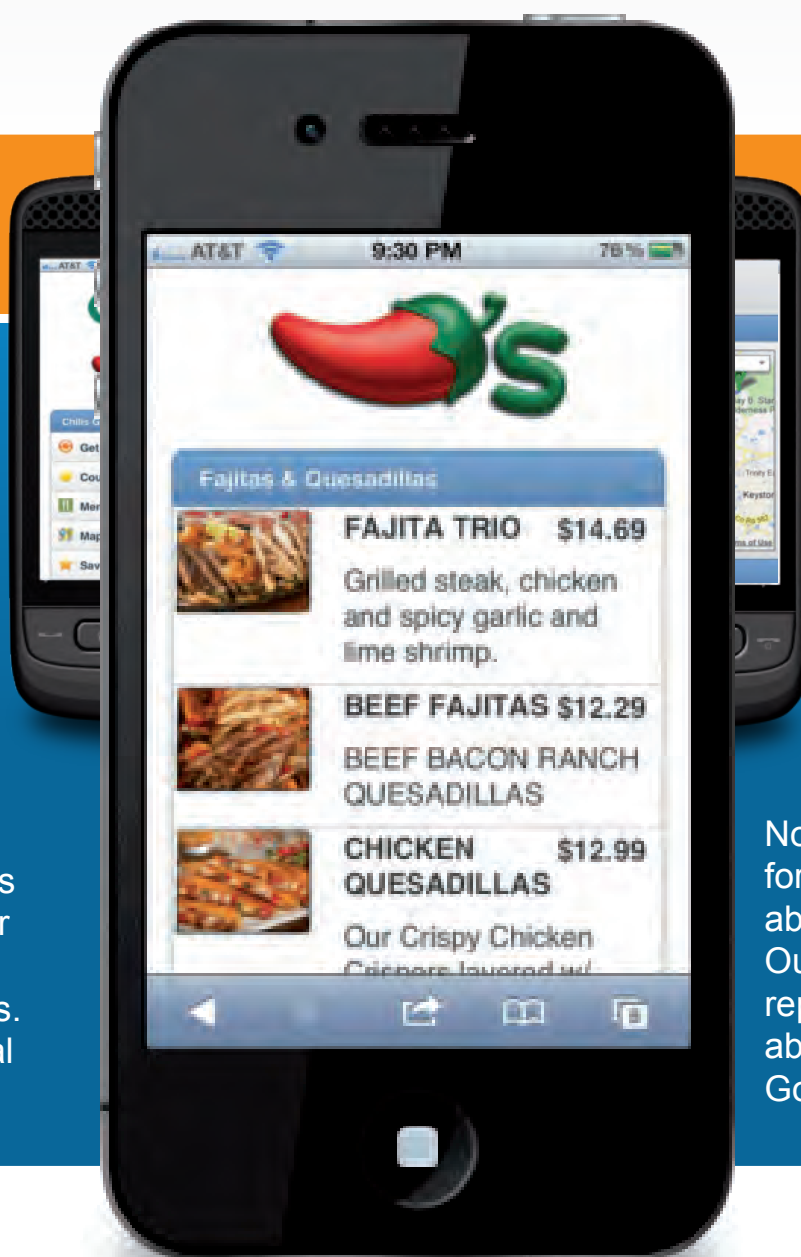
AT&T 9:30 PM 76%

S

Fajitas & Quesadillas

FAJITA TRIO $14.69

Grilled steak, chicken and spicy garlic and lime shrimp.

BEEF FAJITAS $12.29

BEEF BACON RANCH QUESADILLAS

CHICKEN QUESADILLAS $12.99

Our Crispy Chicken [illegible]

AT&T

Chilis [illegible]

Get

Cou

Men

Map

Sav

Keysto

s
r
s.
al

No
for
ab
Ou
rep
ab
Go